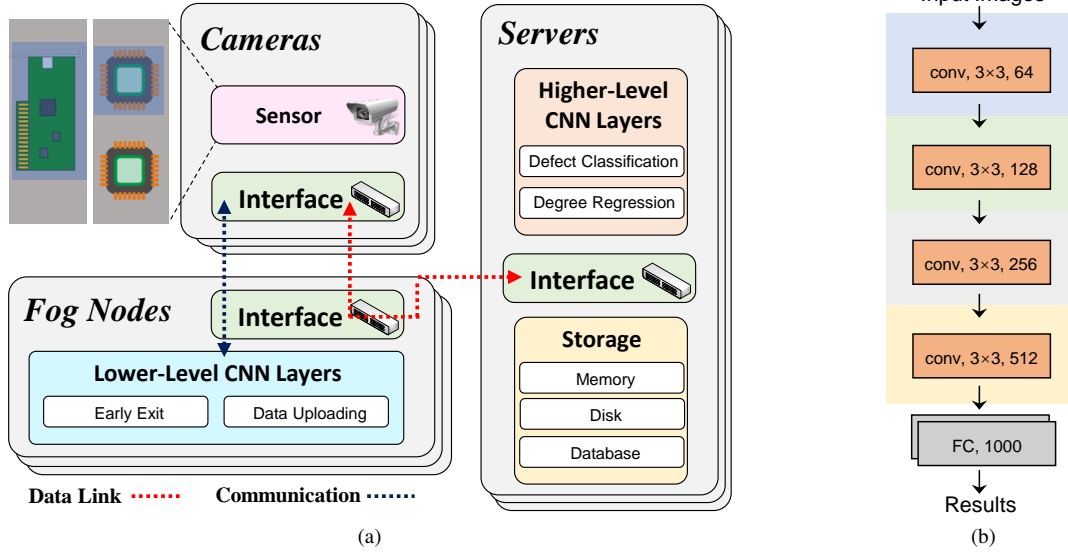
Cameras

Sensor

Interface

Servers

Higher-Level CNN Layers

Defect Classification

Degree Regression

Interface

Storage

Memory

Disk

Database

Fog Nodes

Interface

Lower-Level CNN Layers

Early Exit

Data Uploading

Data Link

Communication

(a)

Input Images

conv, 3×3, 64

conv, 3×3, 128

conv, 3×3, 256

conv, 3×3, 512

FC, 1000

Results

(b)